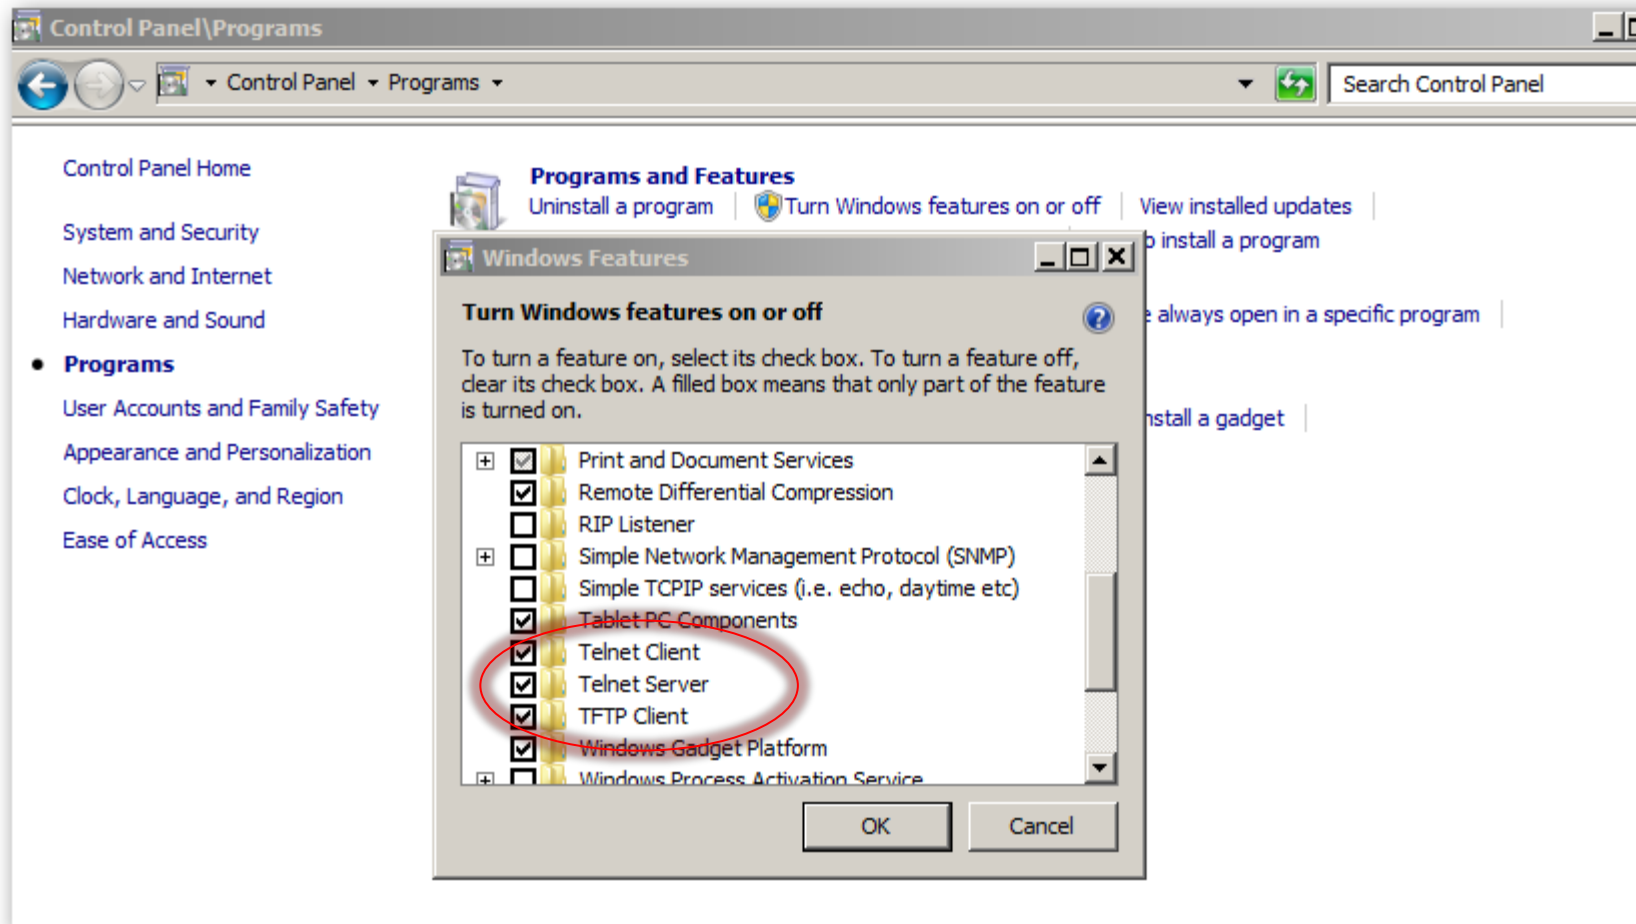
Control Panel\Programs

Control Panel ▸ Programs ▸

Search Control Panel

Control Panel Home

System and Security

Network and Internet

Hardware and Sound

Programs

User Accounts and Family Safety

Appearance and Personalization

Clock, Language, and Region

Ease of Access

Programs and Features

Uninstall a program | Turn Windows features on or off | View installed updates |

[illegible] install a program

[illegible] always open in a specific program |

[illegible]nstall a gadget |

Windows Features

Turn Windows features on or off

To turn a feature on, select its check box. To turn a feature off, clear its check box. A filled box means that only part of the feature is turned on.

Print and Document Services

Remote Differential Compression

RIP Listener

Simple Network Management Protocol (SNMP)

Simple TCPIP services (i.e. echo, daytime etc)

Tablet PC Components

Telnet Client

Telnet Server

TFTP Client

Windows Gadget Platform

Windows Process Activation Service

OK

Cancel